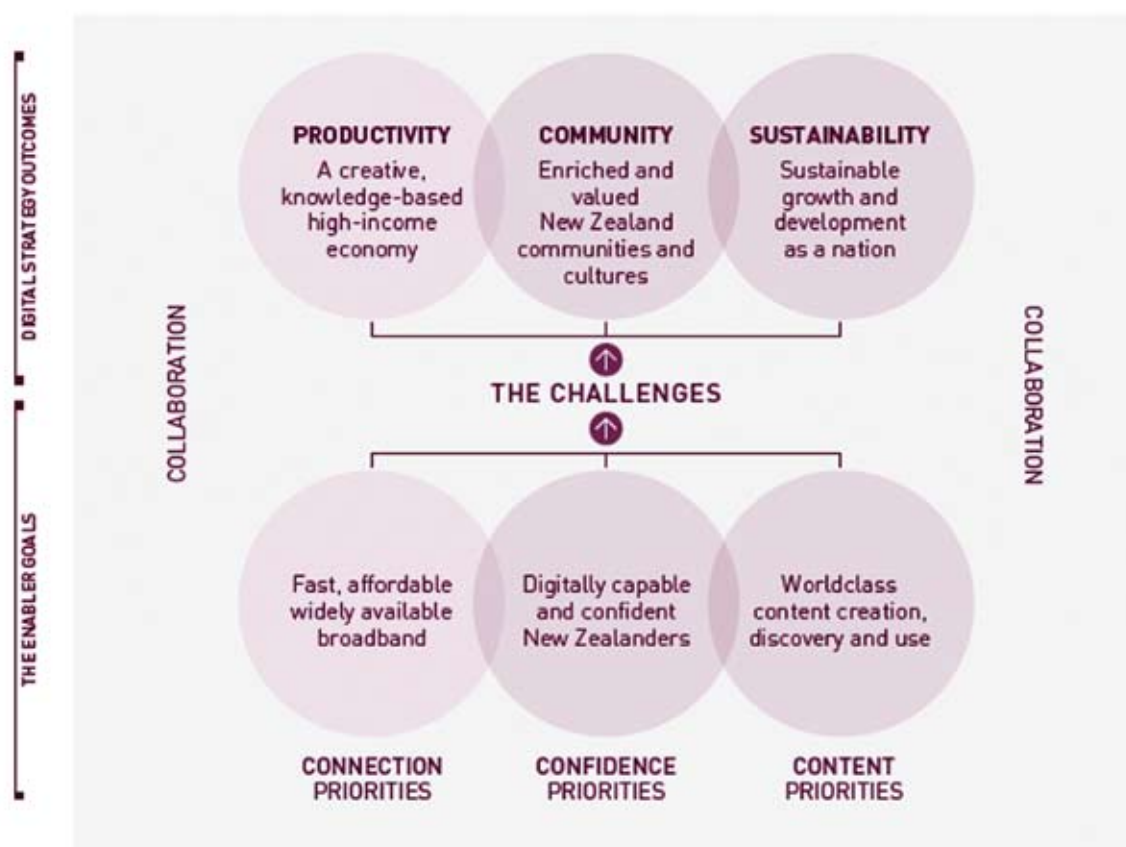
DIGITAL STRATEGY OUTCOMES

THE ENABLER GOALS

COLLABORATION

PRODUCTIVITY
A creative, knowledge-based high-income economy

COMMUNITY
Enriched and valued New Zealand communities and cultures

SUSTAINABILITY
Sustainable growth and development as a nation

COLLABORATION

THE CHALLENGES

Fast, affordable widely available broadband

Digitally capable and confident New Zealanders

Worldclass content creation, discovery and use

CONNECTION PRIORITIES

CONFIDENCE PRIORITIES

CONTENT PRIORITIES